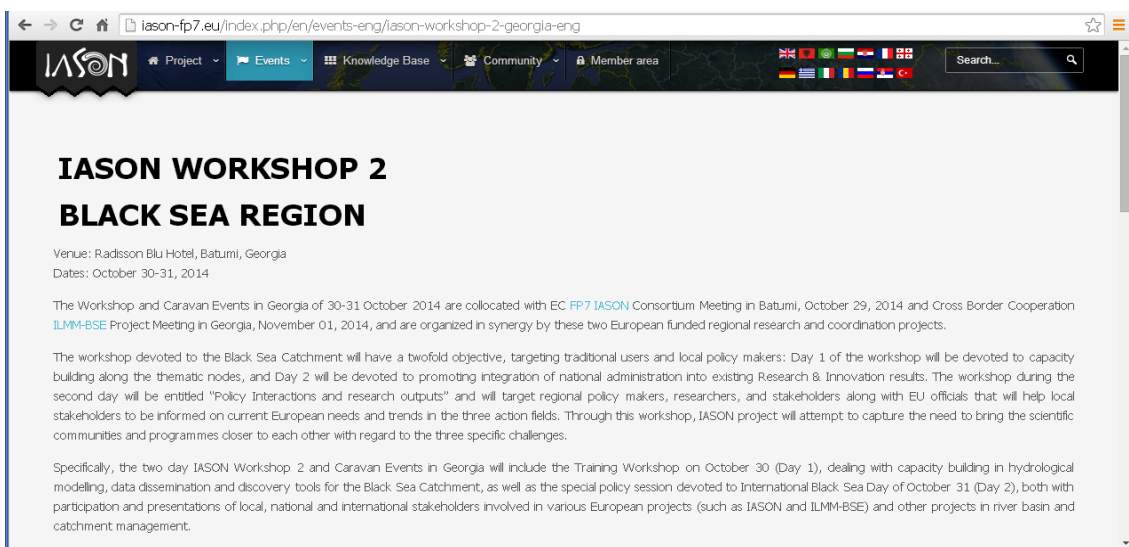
iason-fp7.eu/index.php/en/events-eng/iason-workshop-2-georgia-eng

IASON

Project Events Knowledge Base Community Member area

Search...

IASON WORKSHOP 2
BLACK SEA REGION

Venue: Radisson Blu Hotel, Batumi, Georgia
Dates: October 30-31, 2014

The Workshop and Caravan Events in Georgia of 30-31 October 2014 are collocated with EC FP7 IASON Consortium Meeting in Batumi, October 29, 2014 and Cross Border Cooperation ILMM-BSE Project Meeting in Georgia, November 01, 2014, and are organized in synergy by these two European funded regional research and coordination projects.

The workshop devoted to the Black Sea Catchment will have a twofold objective, targeting traditional users and local policy makers: Day 1 of the workshop will be devoted to capacity building along the thematic nodes, and Day 2 will be devoted to promoting integration of national administration into existing Research & Innovation results. The workshop during the second day will be entitled "Policy Interactions and research outputs" and will target regional policy makers, researchers, and stakeholders along with EU officials that will help local stakeholders to be informed on current European needs and trends in the three action fields. Through this workshop, IASON project will attempt to capture the need to bring the scientific communities and programmes closer to each other with regard to the three specific challenges.

Specifically, the two day IASON Workshop 2 and Caravan Events in Georgia will include the Training Workshop on October 30 (Day 1), dealing with capacity building in hydrological modelling, data dissemination and discovery tools for the Black Sea Catchment, as well as the special policy session devoted to International Black Sea Day of October 31 (Day 2), both with participation and presentations of local, national and international stakeholders involved in various European projects (such as IASON and ILMM-BSE) and other projects in river basin and catchment management.